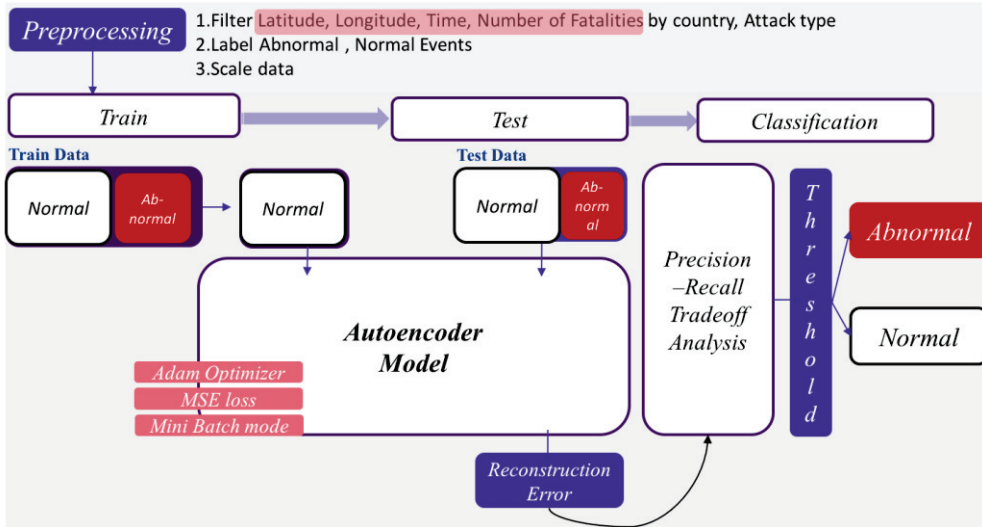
Preprocessing

1.Filter Latitude, Longitude, Time, Number of Fatalities by country, Attack type
2.Label Abnormal , Normal Events
3.Scale data

Train

Test

Classification

Train Data

Normal

Abnormal

Normal

Test Data

Normal

Abnormal

Precision –Recall Tradeoff Analysis

Threshold

Abnormal

Normal

Autoencoder Model

Adam Optimizer
MSE loss
Mini Batch mode

Reconstruction Error